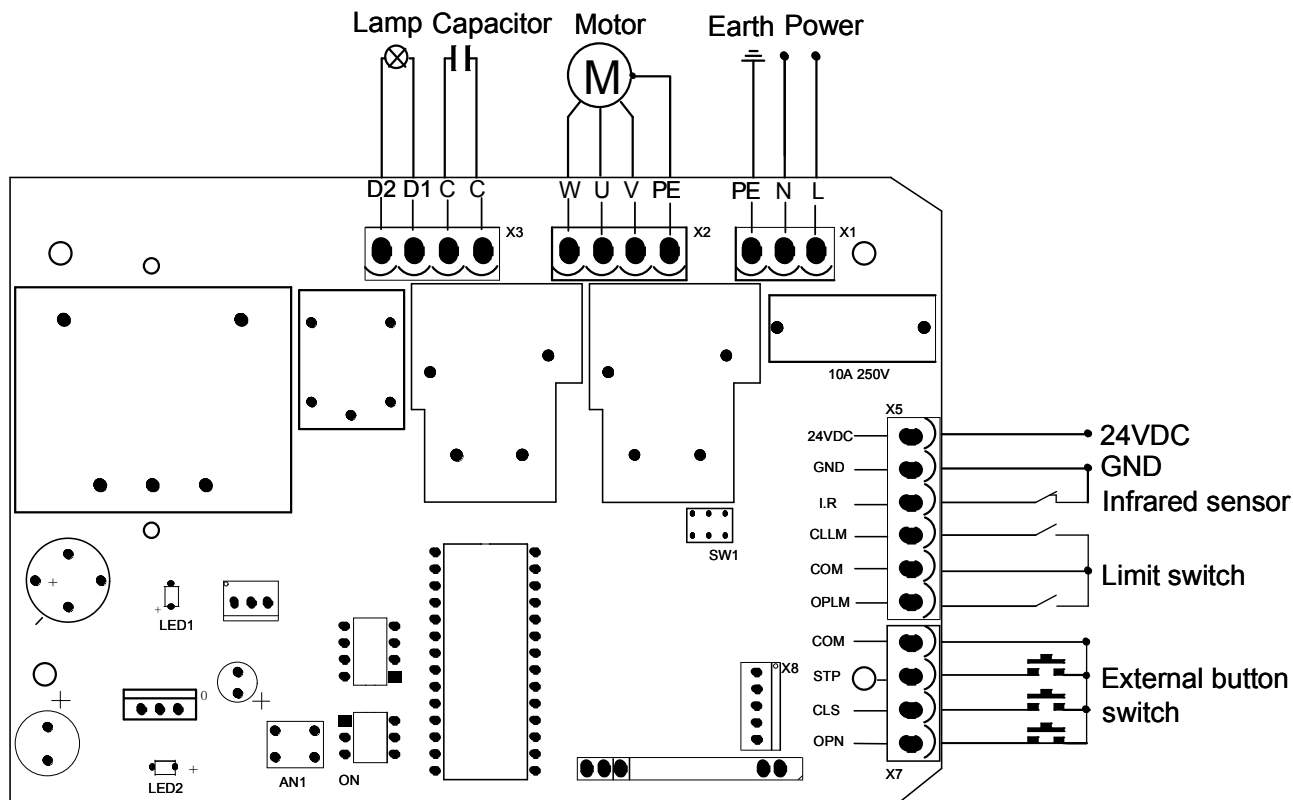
Lamp Capacitor Motor Earth Power

M

D2 D1 C C X3 W U V PE X2 PE N L X1

10A 250V

X5

24VDC GND I.R CLLM COM OPLM

24VDC
GND
Infrared sensor

Limit switch

SW1

LED1

COM STP CLS OPN

X8

External button switch

X7

0

LED2 AN1 ON